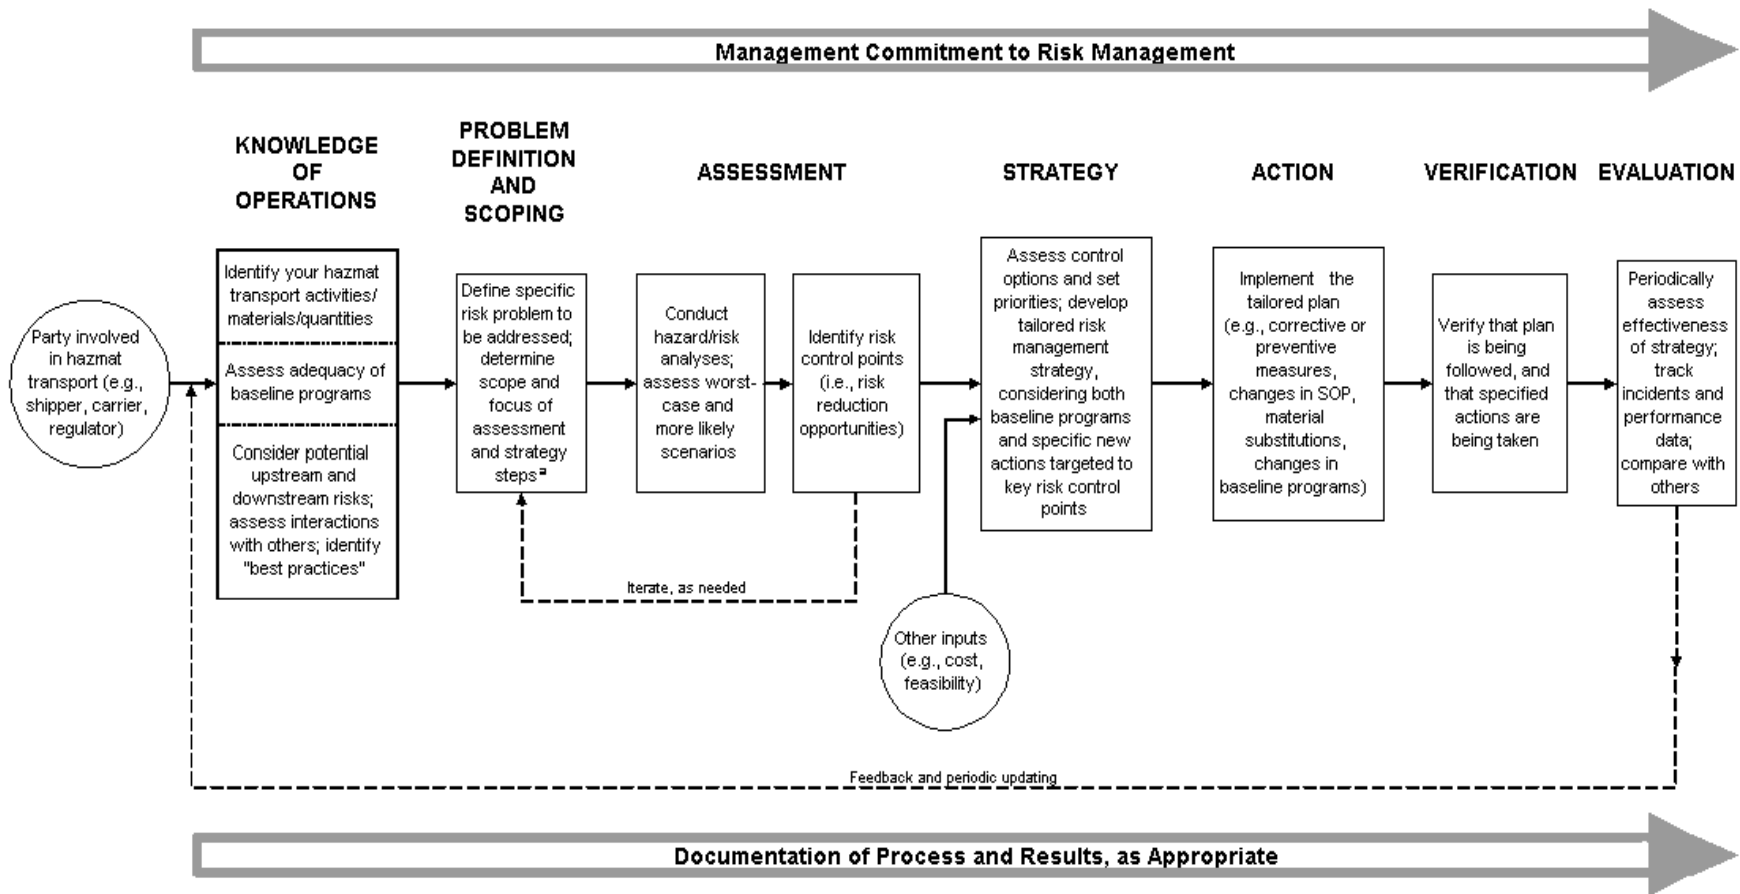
Management Commitment to Risk Management

KNOWLEDGE OF OPERATIONS

PROBLEM DEFINITION AND SCOPING

ASSESSMENT

STRATEGY

ACTION

VERIFICATION

EVALUATION

Party involved in hazmat transport (e.g., shipper, carrier, regulator)

Identify your hazmat transport activities/ materials/quantities

Assess adequacy of baseline programs

Consider potential upstream and downstream risks; assess interactions with others; identify "best practices"

Define specific risk problem to be addressed; determine scope and focus of assessment and strategy steps$^a$

Conduct hazard/risk analyses; assess worst-case and more likely scenarios

Identify risk control points (i.e., risk reduction opportunities)

Iterate, as needed

Assess control options and set priorities; develop tailored risk management strategy, considering both baseline programs and specific new actions targeted to key risk control points

Other inputs (e.g., cost, feasibility)

Implement the tailored plan (e.g., corrective or preventive measures, changes in SOP, material substitutions, changes in baseline programs)

Verify that plan is being followed, and that specified actions are being taken

Periodically assess effectiveness of strategy; track incidents and performance data; compare with others

Feedback and periodic updating

Documentation of Process and Results, as Appropriate